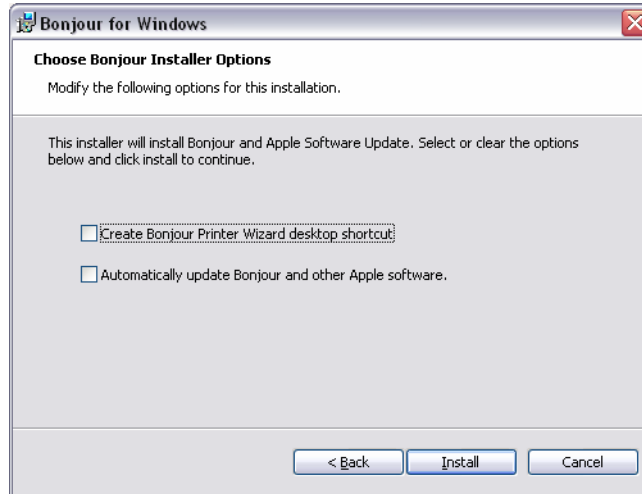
Bonjour for Windows

Choose Bonjour Installer Options

Modify the following options for this installation.

This installer will install Bonjour and Apple Software Update. Select or clear the options below and click install to continue.

Create Bonjour Printer Wizard desktop shortcut

Automatically update Bonjour and other Apple software.

< Back

Install

Cancel